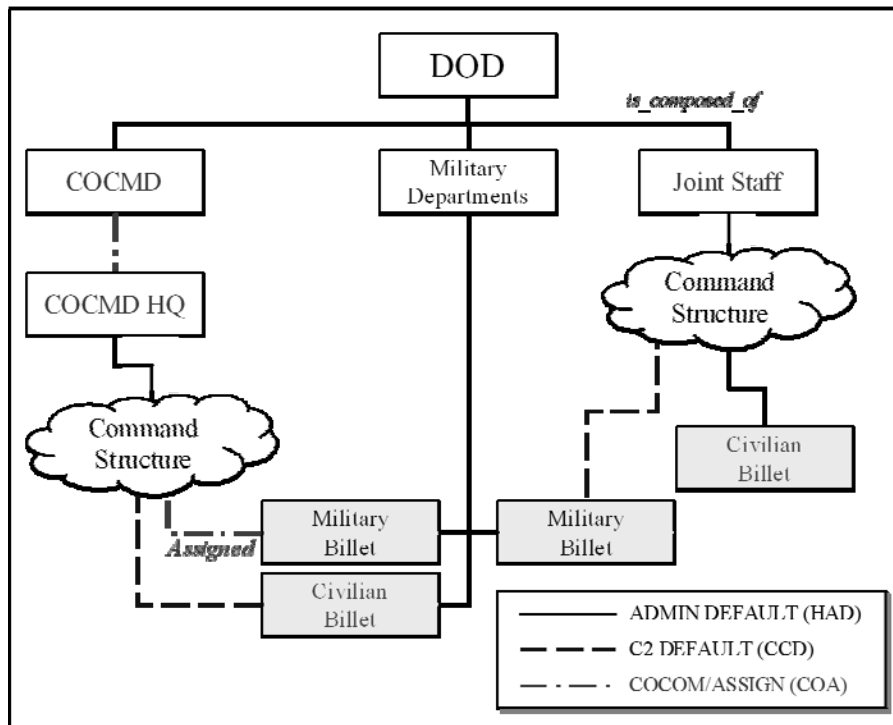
DOD

is_composed_of

COCMD

Military Departments

Joint Staff

COCMD HQ

Command Structure

Command Structure

Civilian Billet

Military Billet

Assigned

Military Billet

Civilian Billet

ADMIN DEFAULT (HAD)

C2 DEFAULT (CCD)

COCOM/ASSIGN (COA)